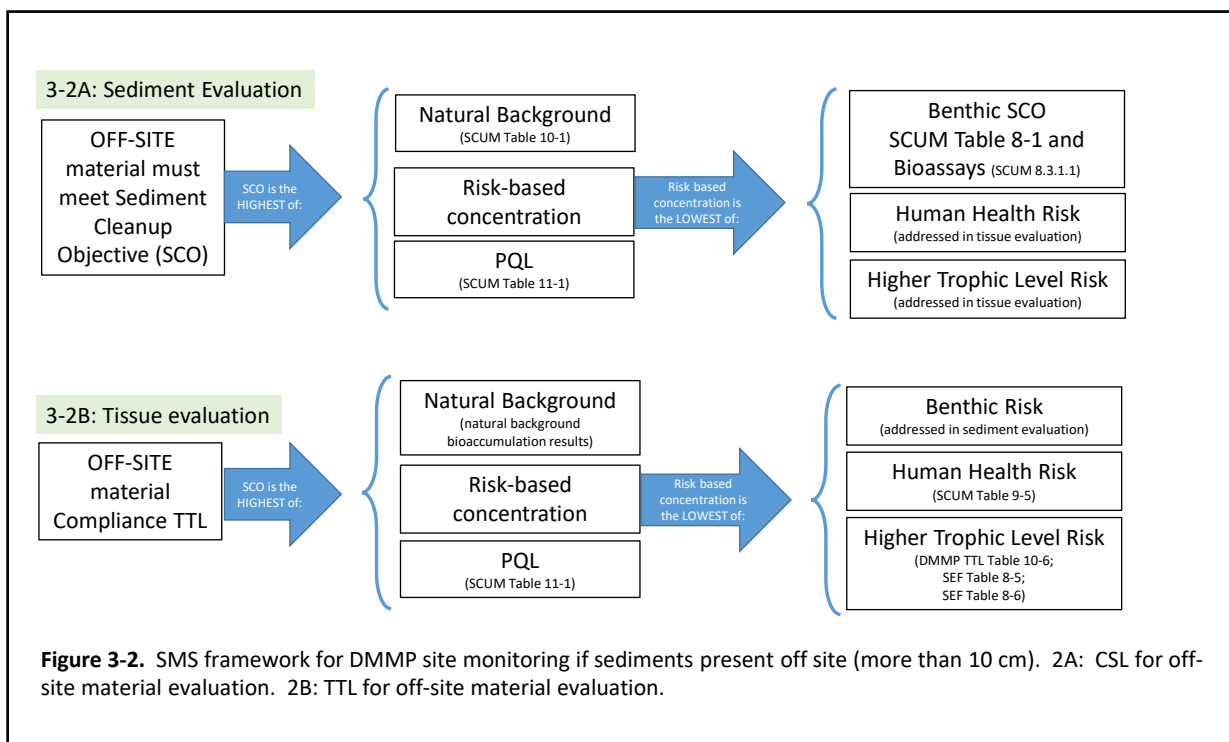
3-2A: Sediment Evaluation

OFF-SITE material must meet Sediment Cleanup Objective (SCO)

SCO is the HIGHEST of:

Natural Background
(SCUM Table 10-1)

Risk-based concentration

PQL
(SCUM Table 11-1)

Risk based concentration is the LOWEST of:

Benthic SCO
SCUM Table 8-1 and Bioassays (SCUM 8.3.1.1)

Human Health Risk
(addressed in tissue evaluation)

Higher Trophic Level Risk
(addressed in tissue evaluation)

3-2B: Tissue evaluation

OFF-SITE material Compliance TTL

SCO is the HIGHEST of:

Natural Background
(natural background bioaccumulation results)

Risk-based concentration

PQL
(SCUM Table 11-1)

Risk based concentration is the LOWEST of:

Benthic Risk
(addressed in sediment evaluation)

Human Health Risk
(SCUM Table 9-5)

Higher Trophic Level Risk
(DMMP TTL Table 10-6;
SEF Table 8-5;
SEF Table 8-6)

**Figure 3-2.** SMS framework for DMMP site monitoring if sediments present off site (more than 10 cm). 2A: CSL for off-site material evaluation. 2B: TTL for off-site material evaluation.